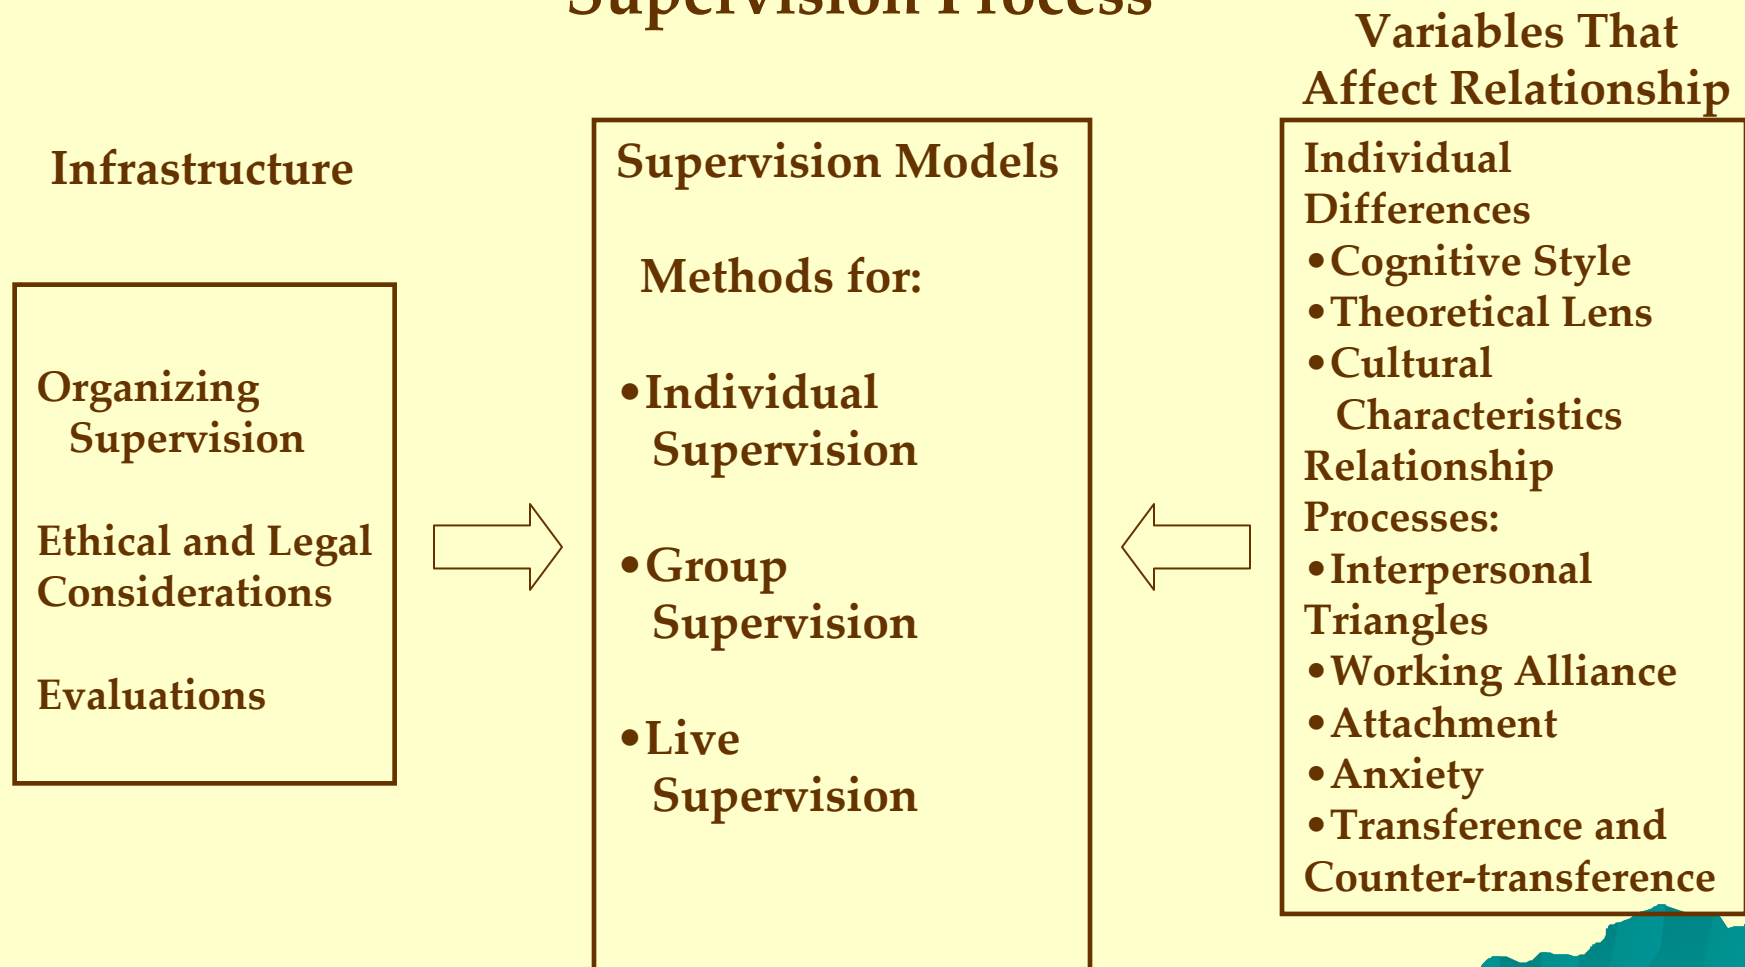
Supervision Process

Infrastructure

Organizing Supervision

Ethical and Legal Considerations

Evaluations

Supervision Models

Methods for:

•Individual Supervision

•Group Supervision

•Live Supervision

Variables That Affect Relationship

Individual Differences
•Cognitive Style
•Theoretical Lens
•Cultural Characteristics
Relationship Processes:
•Interpersonal Triangles
•Working Alliance
•Attachment
•Anxiety
•Transference and Counter-transference